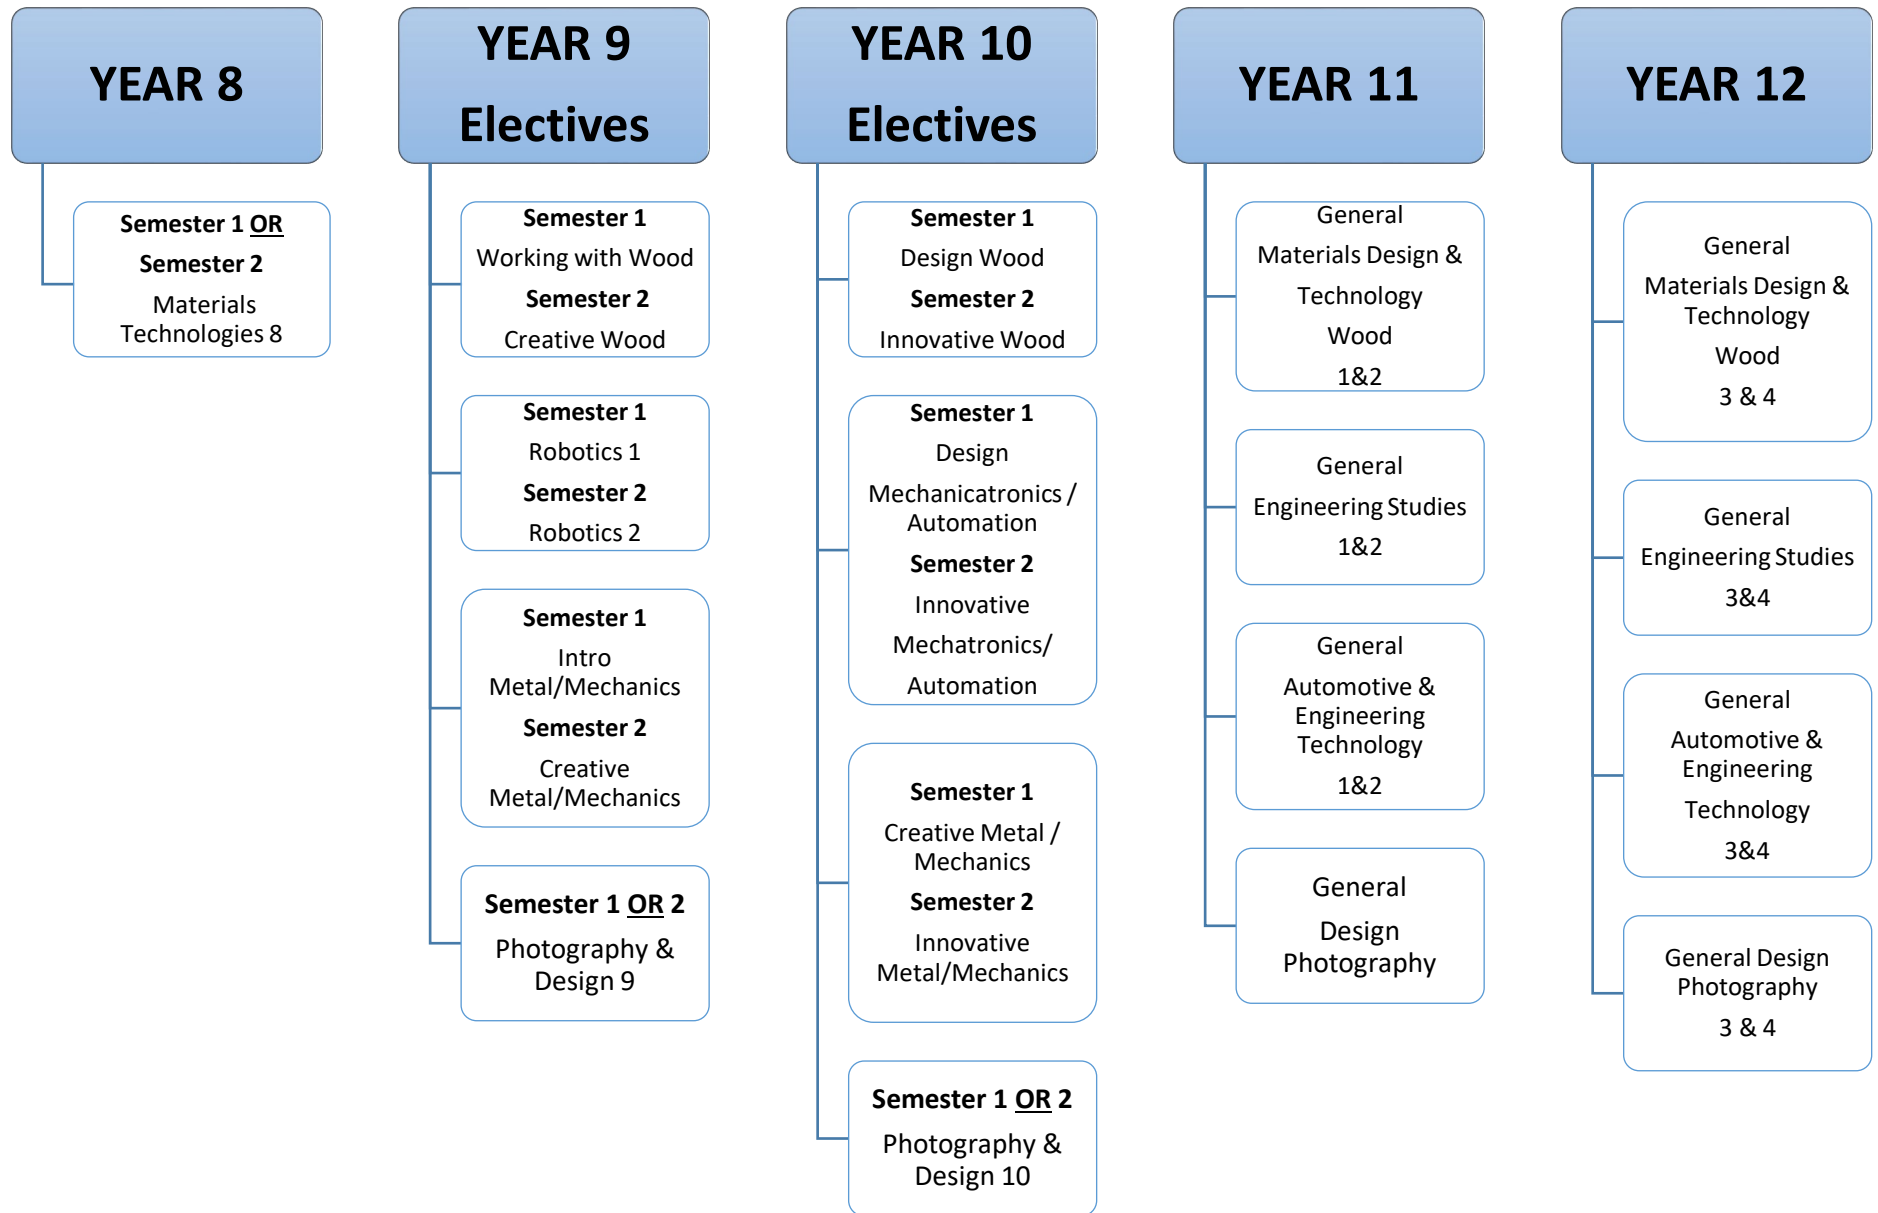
YEAR 8

Semester 1 OR
Semester 2
Materials Technologies 8

YEAR 9 Electives

Semester 1
Working with Wood
Semester 2
Creative Wood

Semester 1
Robotics 1
Semester 2
Robotics 2

Semester 1
Intro Metal/Mechanics
Semester 2
Creative Metal/Mechanics

Semester 1 OR 2
Photography & Design 9

YEAR 10 Electives

Semester 1
Design Wood
Semester 2
Innovative Wood

Semester 1
Design
Mechanicatronics / Automation
Semester 2
Innovative
Mechatronics/
Automation

Semester 1
Creative Metal / Mechanics
Semester 2
Innovative Metal/Mechanics

Semester 1 OR 2
Photography & Design 10

YEAR 11

General
Materials Design & Technology
Wood
1&2

General
Engineering Studies
1&2

General
Automotive & Engineering Technology
1&2

General
Design Photography

YEAR 12

General
Materials Design & Technology
Wood
3 & 4

General
Engineering Studies
3&4

General
Automotive & Engineering
Technology
3&4

General Design Photography
3 & 4